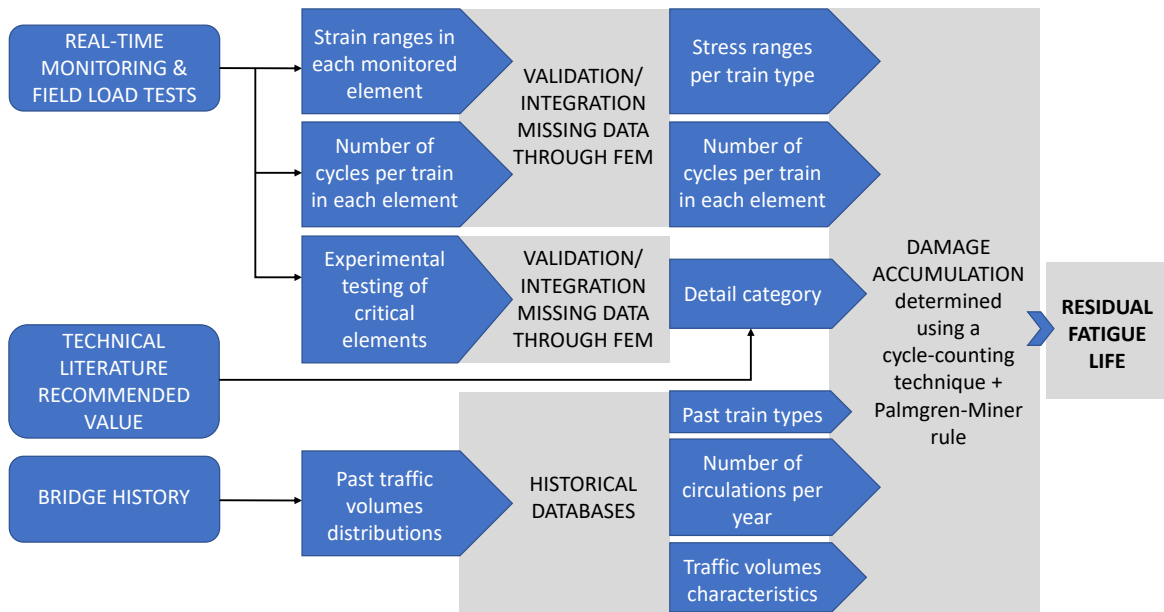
REAL-TIME MONITORING & FIELD LOAD TESTS

Strain ranges in each monitored element

Number of cycles per train in each element

VALIDATION/ INTEGRATION MISSING DATA THROUGH FEM

Stress ranges per train type

Number of cycles per train in each element

Experimental testing of critical elements

VALIDATION/ INTEGRATION MISSING DATA THROUGH FEM

Detail category

DAMAGE ACCUMULATION determined using a cycle-counting technique + Palmgren-Miner rule

RESIDUAL FATIGUE LIFE

TECHNICAL LITERATURE RECOMMENDED VALUE

Past train types

BRIDGE HISTORY

Past traffic volumes distributions

HISTORICAL DATABASES

Number of circulations per year

Traffic volumes characteristics